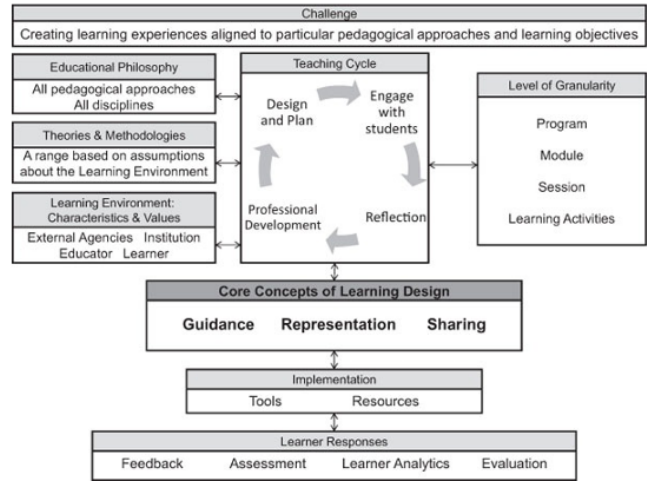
Challenge

Creating learning experiences aligned to particular pedagogical approaches and learning objectives

Educational Philosophy

All pedagogical approaches
All disciplines

Theories & Methodologies

A range based on assumptions about the Learning Environment

Learning Environment: Characteristics & Values

External Agencies Institution
Educator Learner

Teaching Cycle

Design and Plan

Engage with students

Reflection

Professional Development

Level of Granularity

Program

Module

Session

Learning Activities

Core Concepts of Learning Design

Guidance Representation Sharing

Implementation

Tools Resources

Learner Responses

Feedback Assessment Learner Analytics Evaluation